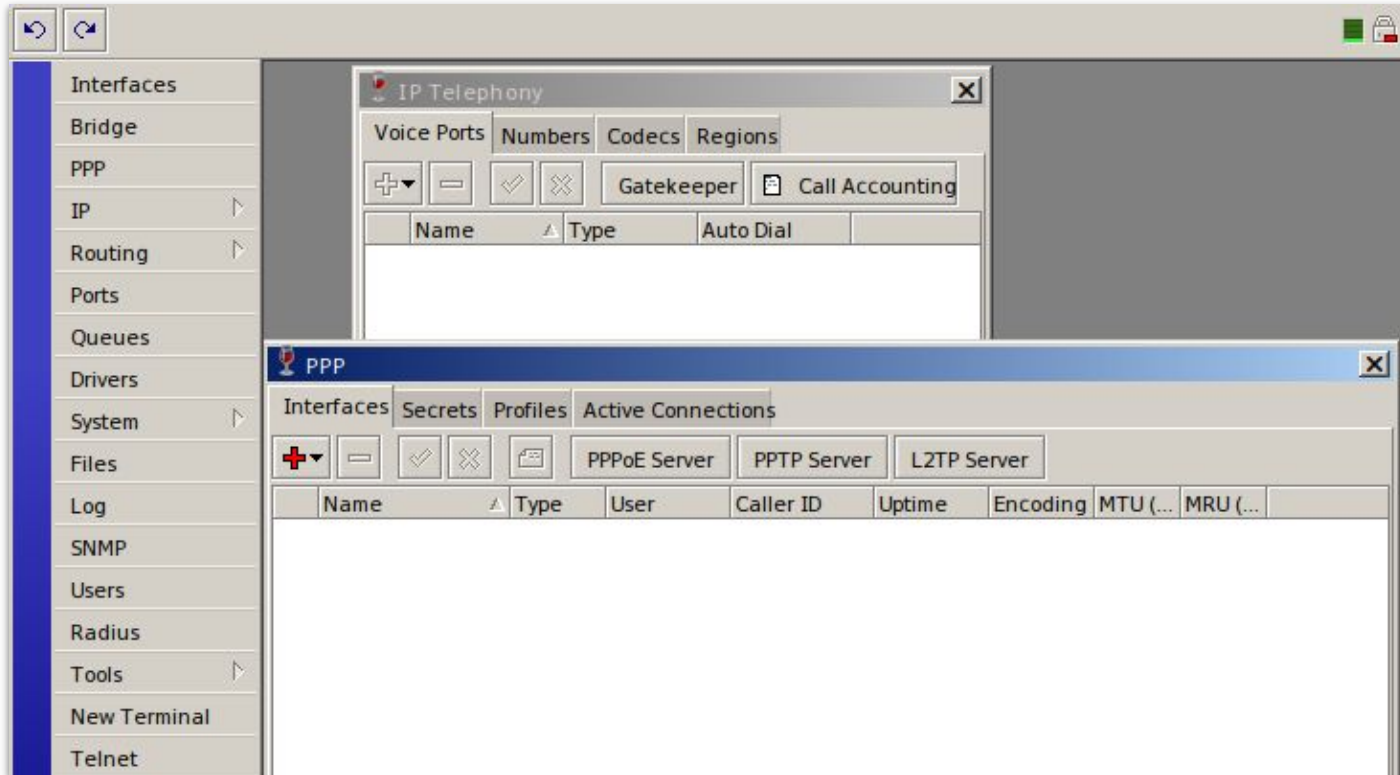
Interfaces
Bridge
PPP
IP
Routing
Ports
Queues
Drivers
System
Files
Log
SNMP
Users
Radius
Tools
New Terminal
Telnet

IP Telephony

Voice Ports | Numbers | Codecs | Regions

Gatekeeper | Call Accounting

| Name | Type | Auto Dial |
|---|---|---|

PPP

Interfaces | Secrets | Profiles | Active Connections

PPPoE Server | PPTP Server | L2TP Server

| Name | Type | User | Caller ID | Uptime | Encoding | MTU (... | MRU (... |
|---|---|---|---|---|---|---|---|